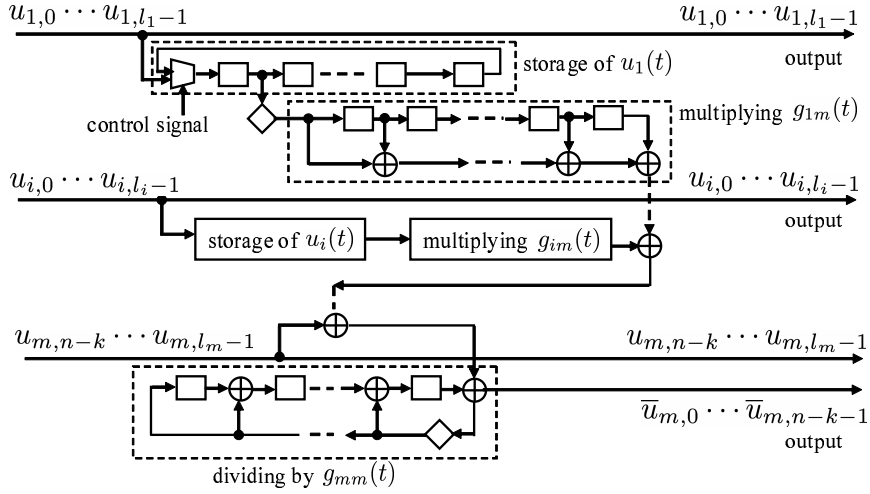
$u_{1,0} \cdots u_{1,l_1-1}$

$u_{1,0} \cdots u_{1,l_1-1}$

output

storage of $u_1(t)$

control signal

multiplying $g_{1m}(t)$

$u_{i,0} \cdots u_{i,l_i-1}$

$u_{i,0} \cdots u_{i,l_i-1}$

output

storage of $u_i(t)$

multiplying $g_{im}(t)$

$u_{m,n-k} \cdots u_{m,l_m-1}$

$u_{m,n-k} \cdots u_{m,l_m-1}$

$\overline{u}_{m,0} \cdots \overline{u}_{m,n-k-1}$

output

dividing by $g_{mm}(t)$